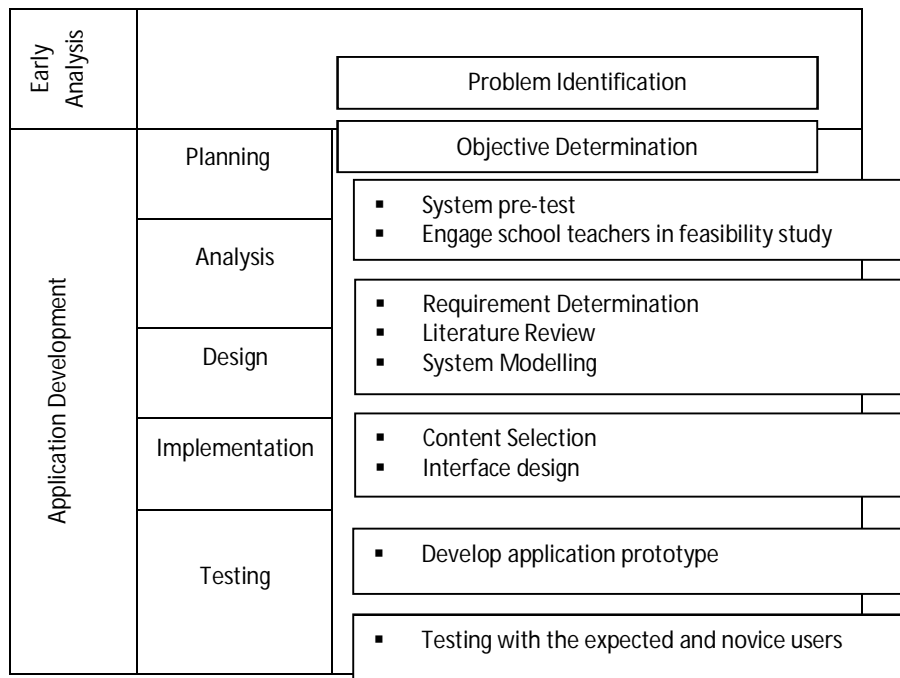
Early Analysis

Problem Identification

Application Development

Planning

Objective Determination

Analysis

- System pre-test
- Engage school teachers in feasibility study

Design

- Requirement Determination
- Literature Review
- System Modelling

Implementation

- Content Selection
- Interface design

Testing

- Develop application prototype

- Testing with the expected and novice users